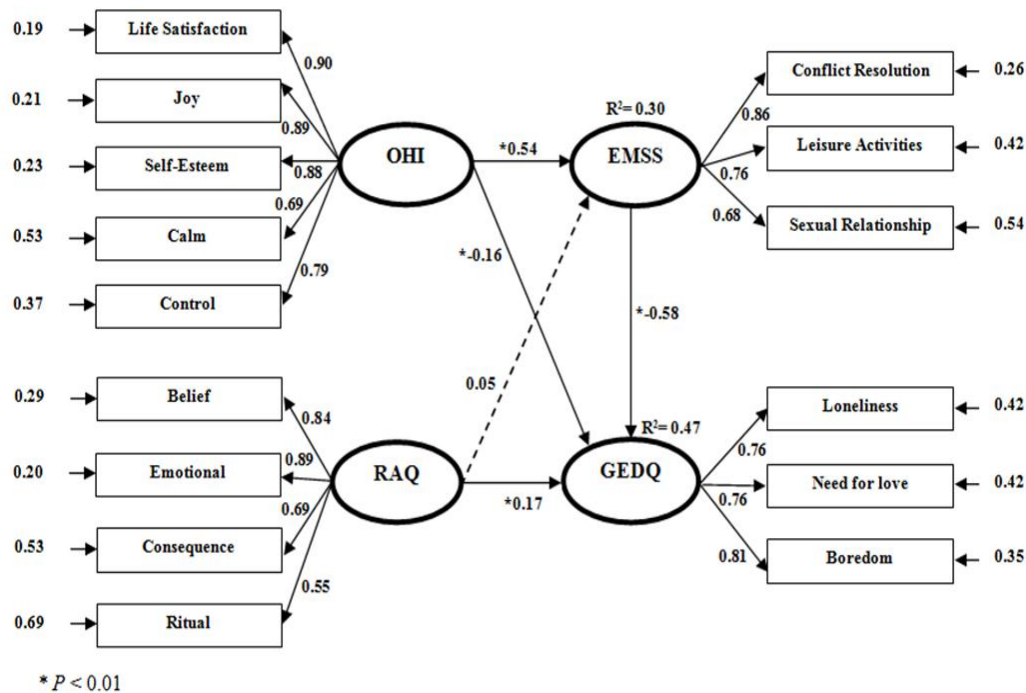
0.19 Life Satisfaction 0.90

0.21 Joy 0.89

0.23 Self-Esteem 0.88

0.69

0.53 Calm

0.79

0.37 Control

OHI

*0.54

EMSS

$R^2= 0.30$

*-0.16

*-0.58

Conflict Resolution 0.26

0.86

Leisure Activities 0.42

0.76

0.68

Sexual Relationship 0.54

0.29 Belief 0.84

0.20 Emotional 0.89

0.69

0.53 Consequence

0.55

0.69 Ritual

RAQ

0.05

*0.17

GEDQ

$R^2= 0.47$

Loneliness 0.42

0.76

Need for love 0.42

0.76

0.81

Boredom 0.35

* $P < 0.01$